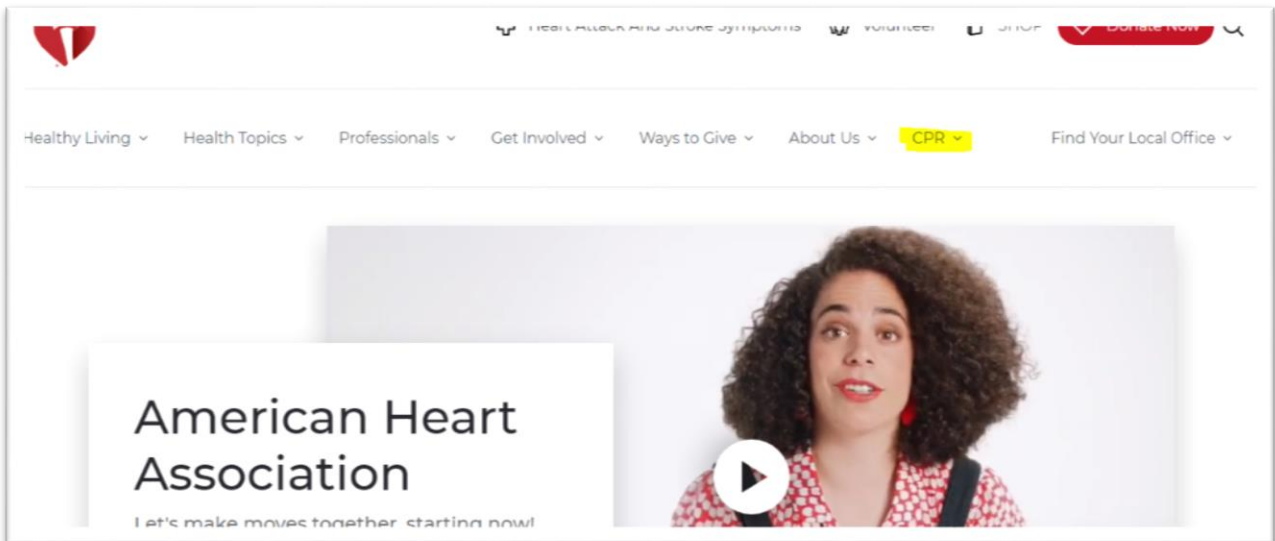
Heart Attack And Stroke Symptoms Volunteer SHOP Donate Now

Healthy Living Health Topics Professionals Get Involved Ways to Give About Us CPR Find Your Local Office

American Heart Association

Let's make moves together, starting now!